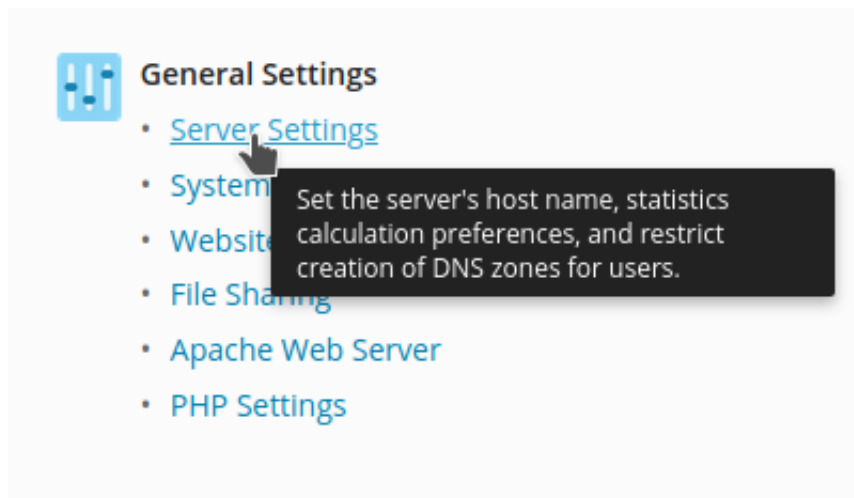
General Settings

- Server Settings
- System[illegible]
- Website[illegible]
- File Sha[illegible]
- Apache Web Server
- PHP Settings

Set the server's host name, statistics calculation preferences, and restrict creation of DNS zones for users.